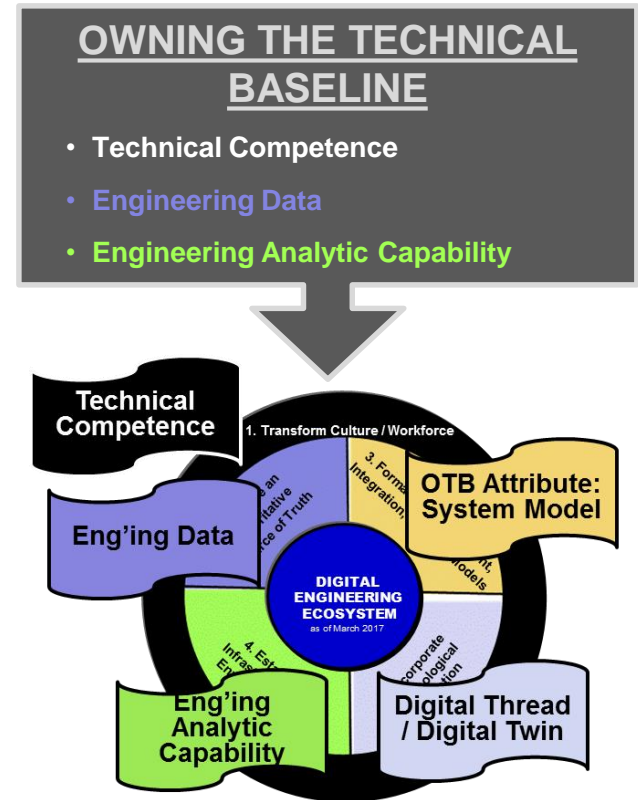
OWNING THE TECHNICAL BASELINE

• Technical Competence
• Engineering Data
• Engineering Analytic Capability

Technical Competence

1. Transform Culture / Workforce

Eng'ing Data

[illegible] an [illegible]tative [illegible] of Truth

3. Form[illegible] Integration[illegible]

OTB Attribute: System Model

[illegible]nt. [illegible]odels

DIGITAL ENGINEERING ECOSYSTEM
as of March 2017

4. Est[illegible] Infras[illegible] En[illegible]

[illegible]corporate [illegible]ological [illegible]tion

Eng'ing Analytic Capability

Digital Thread / Digital Twin